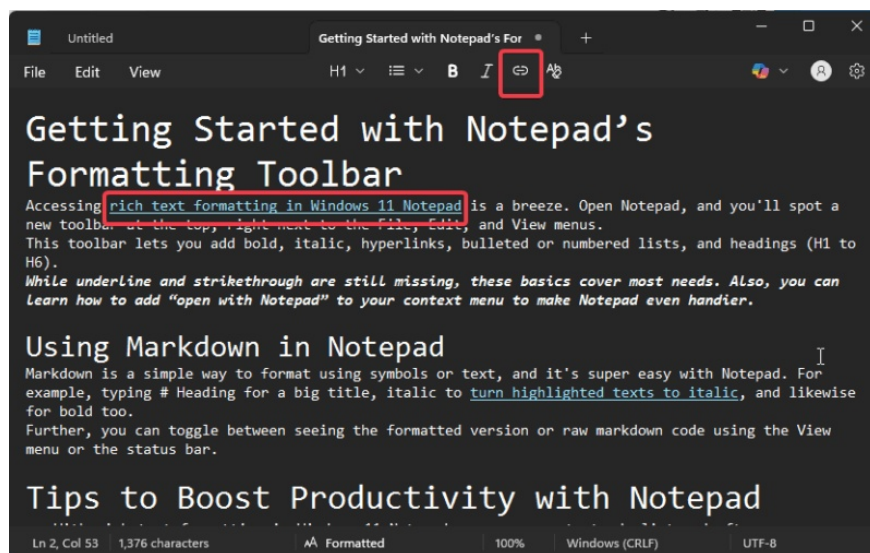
Untitled

Getting Started with Notepad's For ●

+

File Edit View

H1 B I

Getting Started with Notepad's Formatting Toolbar

Accessing rich text formatting in Windows 11 Notepad is a breeze. Open Notepad, and you'll spot a new toolbar at the top, right next to the File, Edit, and View menus.
This toolbar lets you add bold, italic, hyperlinks, bulleted or numbered lists, and headings (H1 to H6).
While underline and strikethrough are still missing, these basics cover most needs. Also, you can learn how to add "open with Notepad" to your context menu to make Notepad even handier.

Using Markdown in Notepad

Markdown is a simple way to format using symbols or text, and it's super easy with Notepad. For example, typing # Heading for a big title, italic to turn highlighted texts to italic, and likewise for bold too.
Further, you can toggle between seeing the formatted version or raw markdown code using the View menu or the status bar.

Tips to Boost Productivity with Notepad

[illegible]

Ln 2, Col 53 | 1,376 characters | Formatted | 100% | Windows (CRLF) | UTF-8